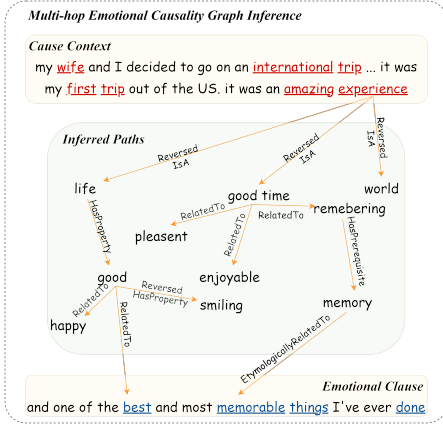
Multi-hop Emotional Causality Graph Inference

Cause Context

my wife and I decided to go on an international trip ... it was my first trip out of the US. it was an amazing experience

Inferred Paths

Reversed IsA

Reversed IsA

Reversed IsA

life

good time

world

HasProperty

RelatedTo

RelatedTo

RelatedTo

remebering

pleasent

HasPrerequisite

good

enjoyable

Reversed HasProperty

smiling

memory

RelatedTo

RelatedTo

happy

EtymologicallyRelatedTo

Emotional Clause

and one of the best and most memorable things I've ever done